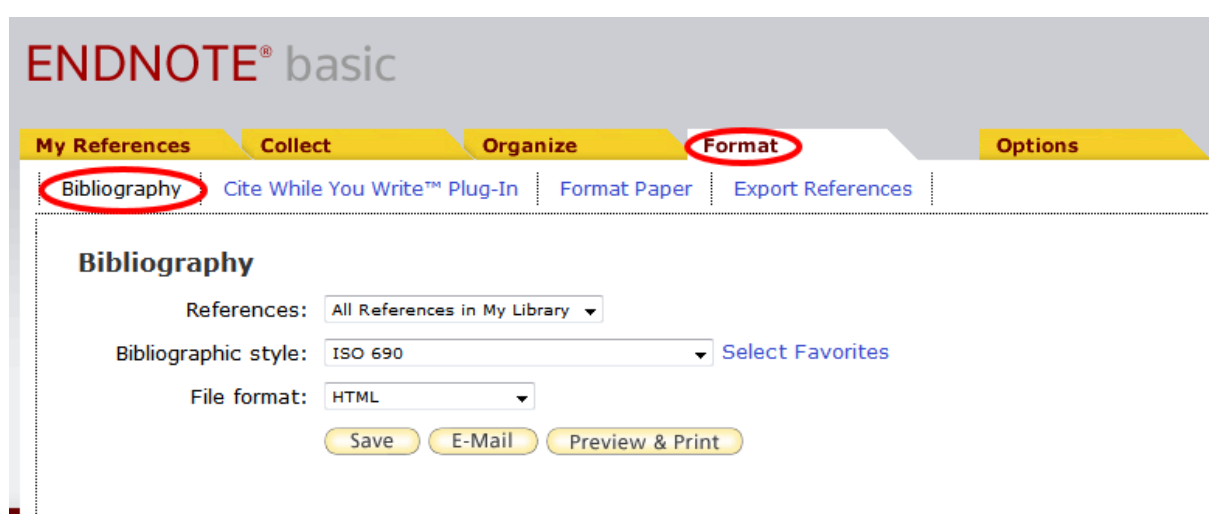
ENDNOTE® basic

My References | Collect | Organize | Format | Options

Bibliography | Cite While You Write™ Plug-In | Format Paper | Export References

Bibliography

References: All References in My Library

Bibliographic style: ISO 690 Select Favorites

File format: HTML

Save E-Mail Preview & Print